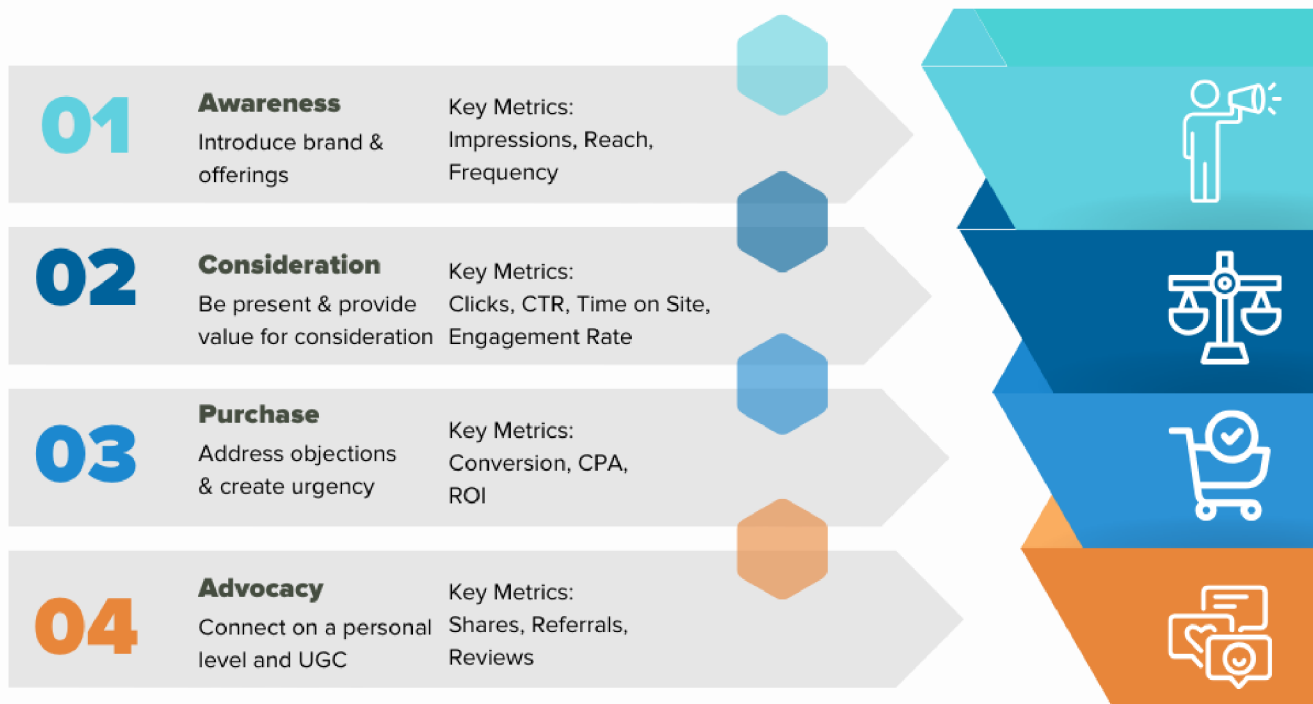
01

Awareness
Introduce brand & offerings

Key Metrics:
Impressions, Reach, Frequency

02

Consideration
Be present & provide value for consideration

Key Metrics:
Clicks, CTR, Time on Site, Engagement Rate

03

Purchase
Address objections & create urgency

Key Metrics:
Conversion, CPA, ROI

04

Advocacy
Connect on a personal level and UGC

Key Metrics:
Shares, Referrals, Reviews